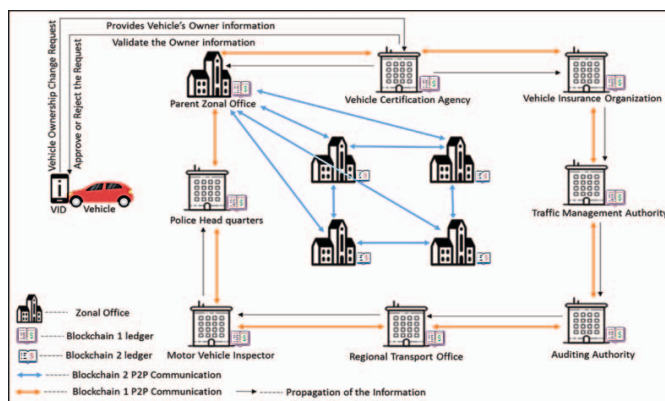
Provides Vehicle's Owner information

Validate the Owner Information

Vehicle Ownership Change Request

Approve or Reject the Request

Parent Zonal Office

Vehicle Certification Agency

Vehicle Insurance Organization

VID

Vehicle

Police Head quarters

Traffic Management Authority

Zonal Office

Blockchain 1 ledger

Blockchain 2 ledger

Blockchain 2 P2P Communication

Blockchain 1 P2P Communication

Propagation of the Information

Motor Vehicle Inspector

Regional Transport Office

Auditing Authority